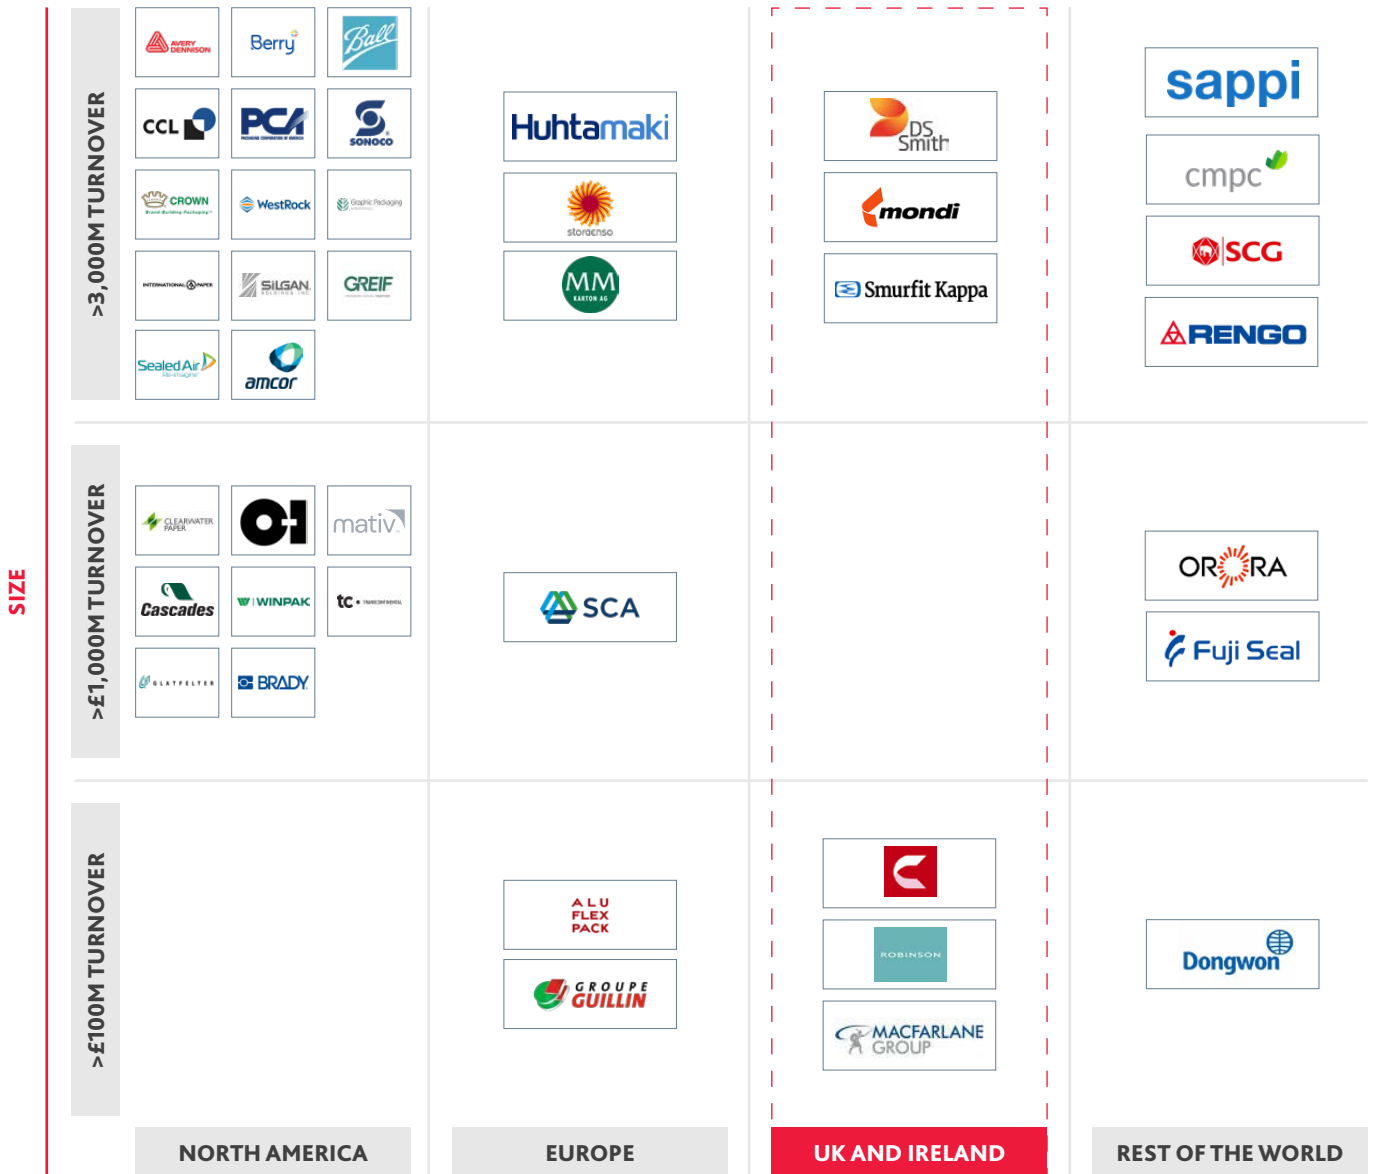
SIZE

>3,000M TURNOVER

AVERY DENNISON
Berry
Ball
CCL
PCA
SONOCO
CROWN
WestRock
Graphic Packaging
INTERNATIONAL PAPER
SILGAN
GREIF
Sealed Air
amcor

Huhtamaki
storaenso
MM KARTON AG

DS Smith
mondi
Smurfit Kappa

sappi
cmpc
SCG
RENGO

>£1,000M TURNOVER

CLEARWATER PAPER
O-I
mativ
Cascades
WINPAK
tc
GLATFELTER
BRADY

SCA

ORORA
Fuji Seal

>£100M TURNOVER

ALU FLEX PACK
GROUPE GUILLIN

ROBINSON
MACFARLANE GROUP

Dongwon

NORTH AMERICA
EUROPE
UK AND IRELAND
REST OF THE WORLD